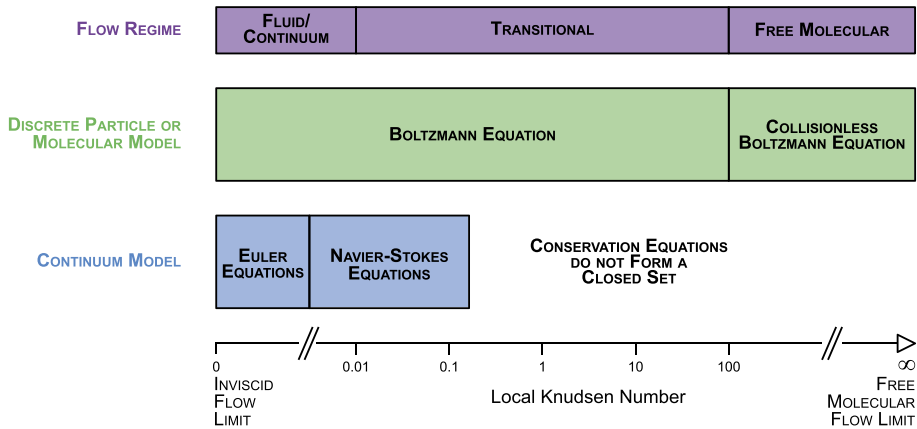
Flow Regime

Fluid/ Continuum

Transitional

Free Molecular

Discrete Particle or Molecular Model

Boltzmann Equation

Collisionless Boltzmann Equation

Continuum Model

Euler Equations

Navier-Stokes Equations

Conservation Equations do not Form a Closed Set

0

0.01

0.1

1

10

100

$\infty$

Inviscid Flow Limit

Local Knudsen Number

Free Molecular Flow Limit